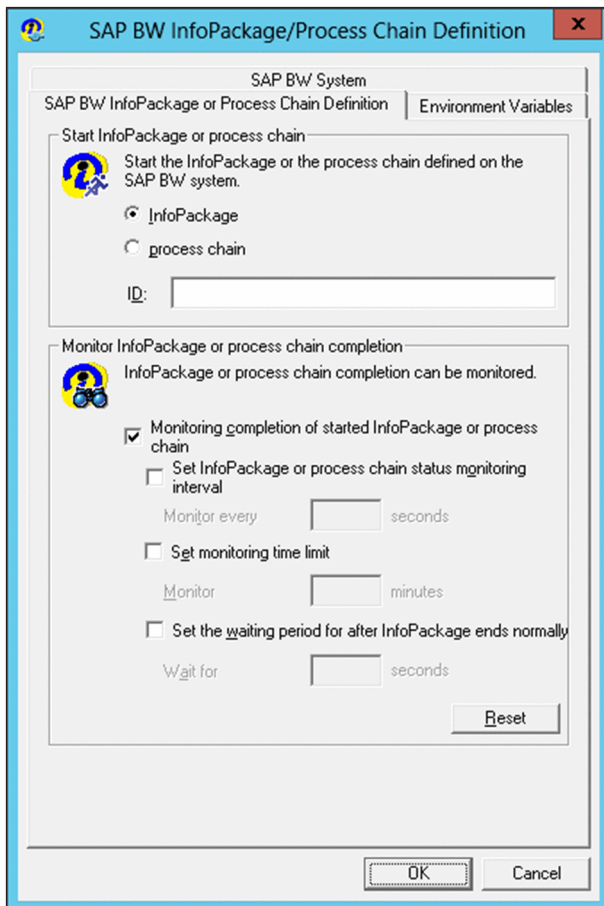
SAP BW InfoPackage/Process Chain Definition

SAP BW System
SAP BW InfoPackage or Process Chain Definition
Environment Variables

Start InfoPackage or process chain
Start the InfoPackage or the process chain defined on the SAP BW system.
InfoPackage
process chain
ID:

Monitor InfoPackage or process chain completion
InfoPackage or process chain completion can be monitored.
Monitoring completion of started InfoPackage or process chain
Set InfoPackage or process chain status monitoring interval
Monitor every seconds
Set monitoring time limit
Monitor minutes
Set the waiting period for after InfoPackage ends normally
Wait for seconds
Reset

OK
Cancel